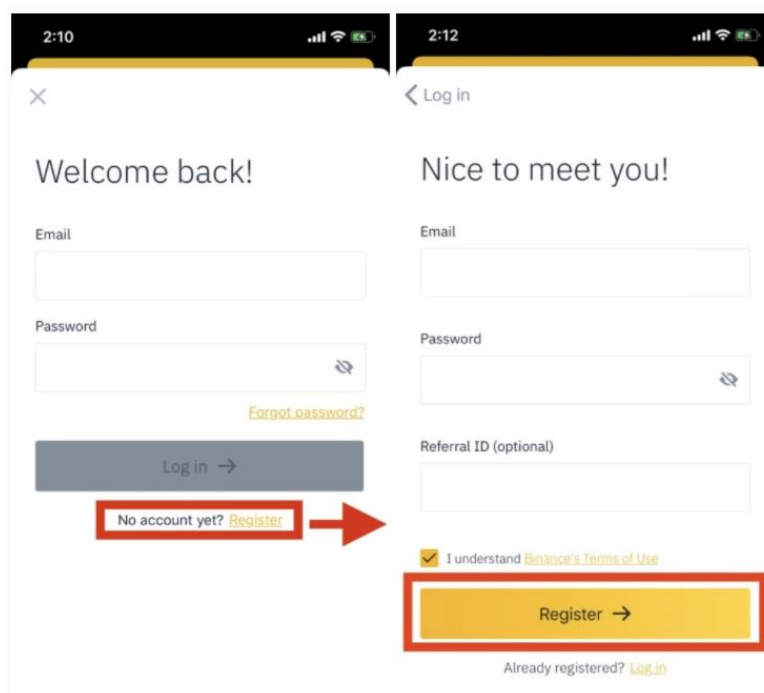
2:10

Welcome back!

Email

Password

Forgot password?

Log in →

No account yet? Register

2:12

Log in

Nice to meet you!

Email

Password

Referral ID (optional)

I understand Binance's Terms of Use

Register →

Already registered? Log in